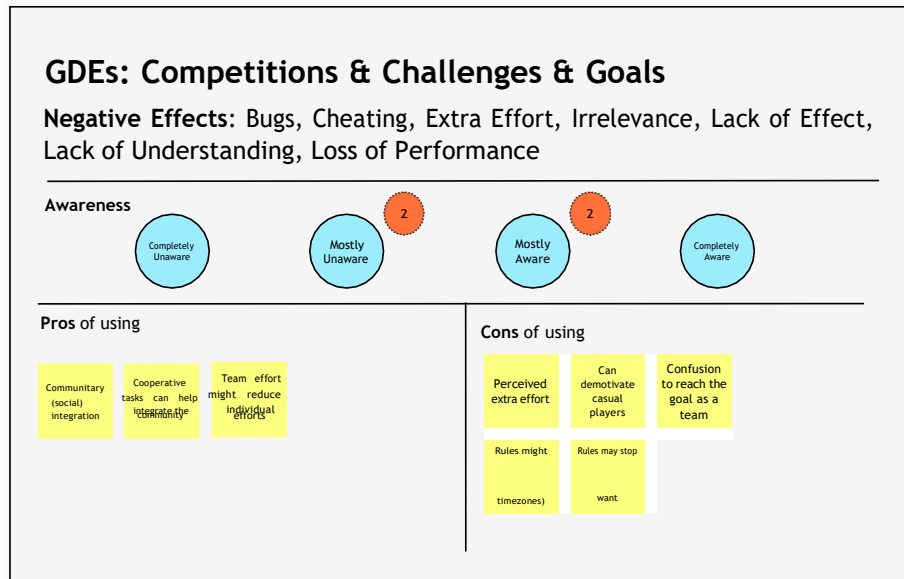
GDEs: Competitions & Challenges & Goals

**Negative Effects**: Bugs, Cheating, Extra Effort, Irrelevance, Lack of Effect, Lack of Understanding, Loss of Performance

Awareness

2

2

Completely Unaware

Mostly Unaware

Mostly Aware

Completely Aware

**Pros** of using

Communitary (social) integration

Cooperative tasks can help integrate the community

Team effort might reduce individual efforts

**Cons** of using

Perceived extra effort

Can demotivate casual players

Confusion to reach the goal as a team

Rules might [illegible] timezones)

Rules may stop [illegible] want